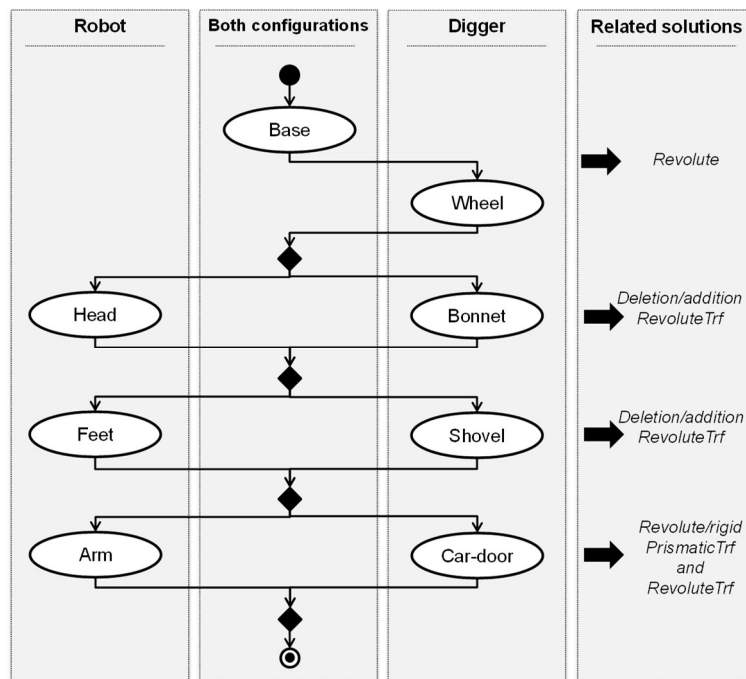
Robot

Both configurations

Digger

Related solutions

Base

Wheel

Revolute

Head

Bonnet

Deletion/addition RevoluteTrf

Feet

Shovel

Deletion/addition RevoluteTrf

Arm

Car-door

Revolute/rigid PrismaticTrf and RevoluteTrf